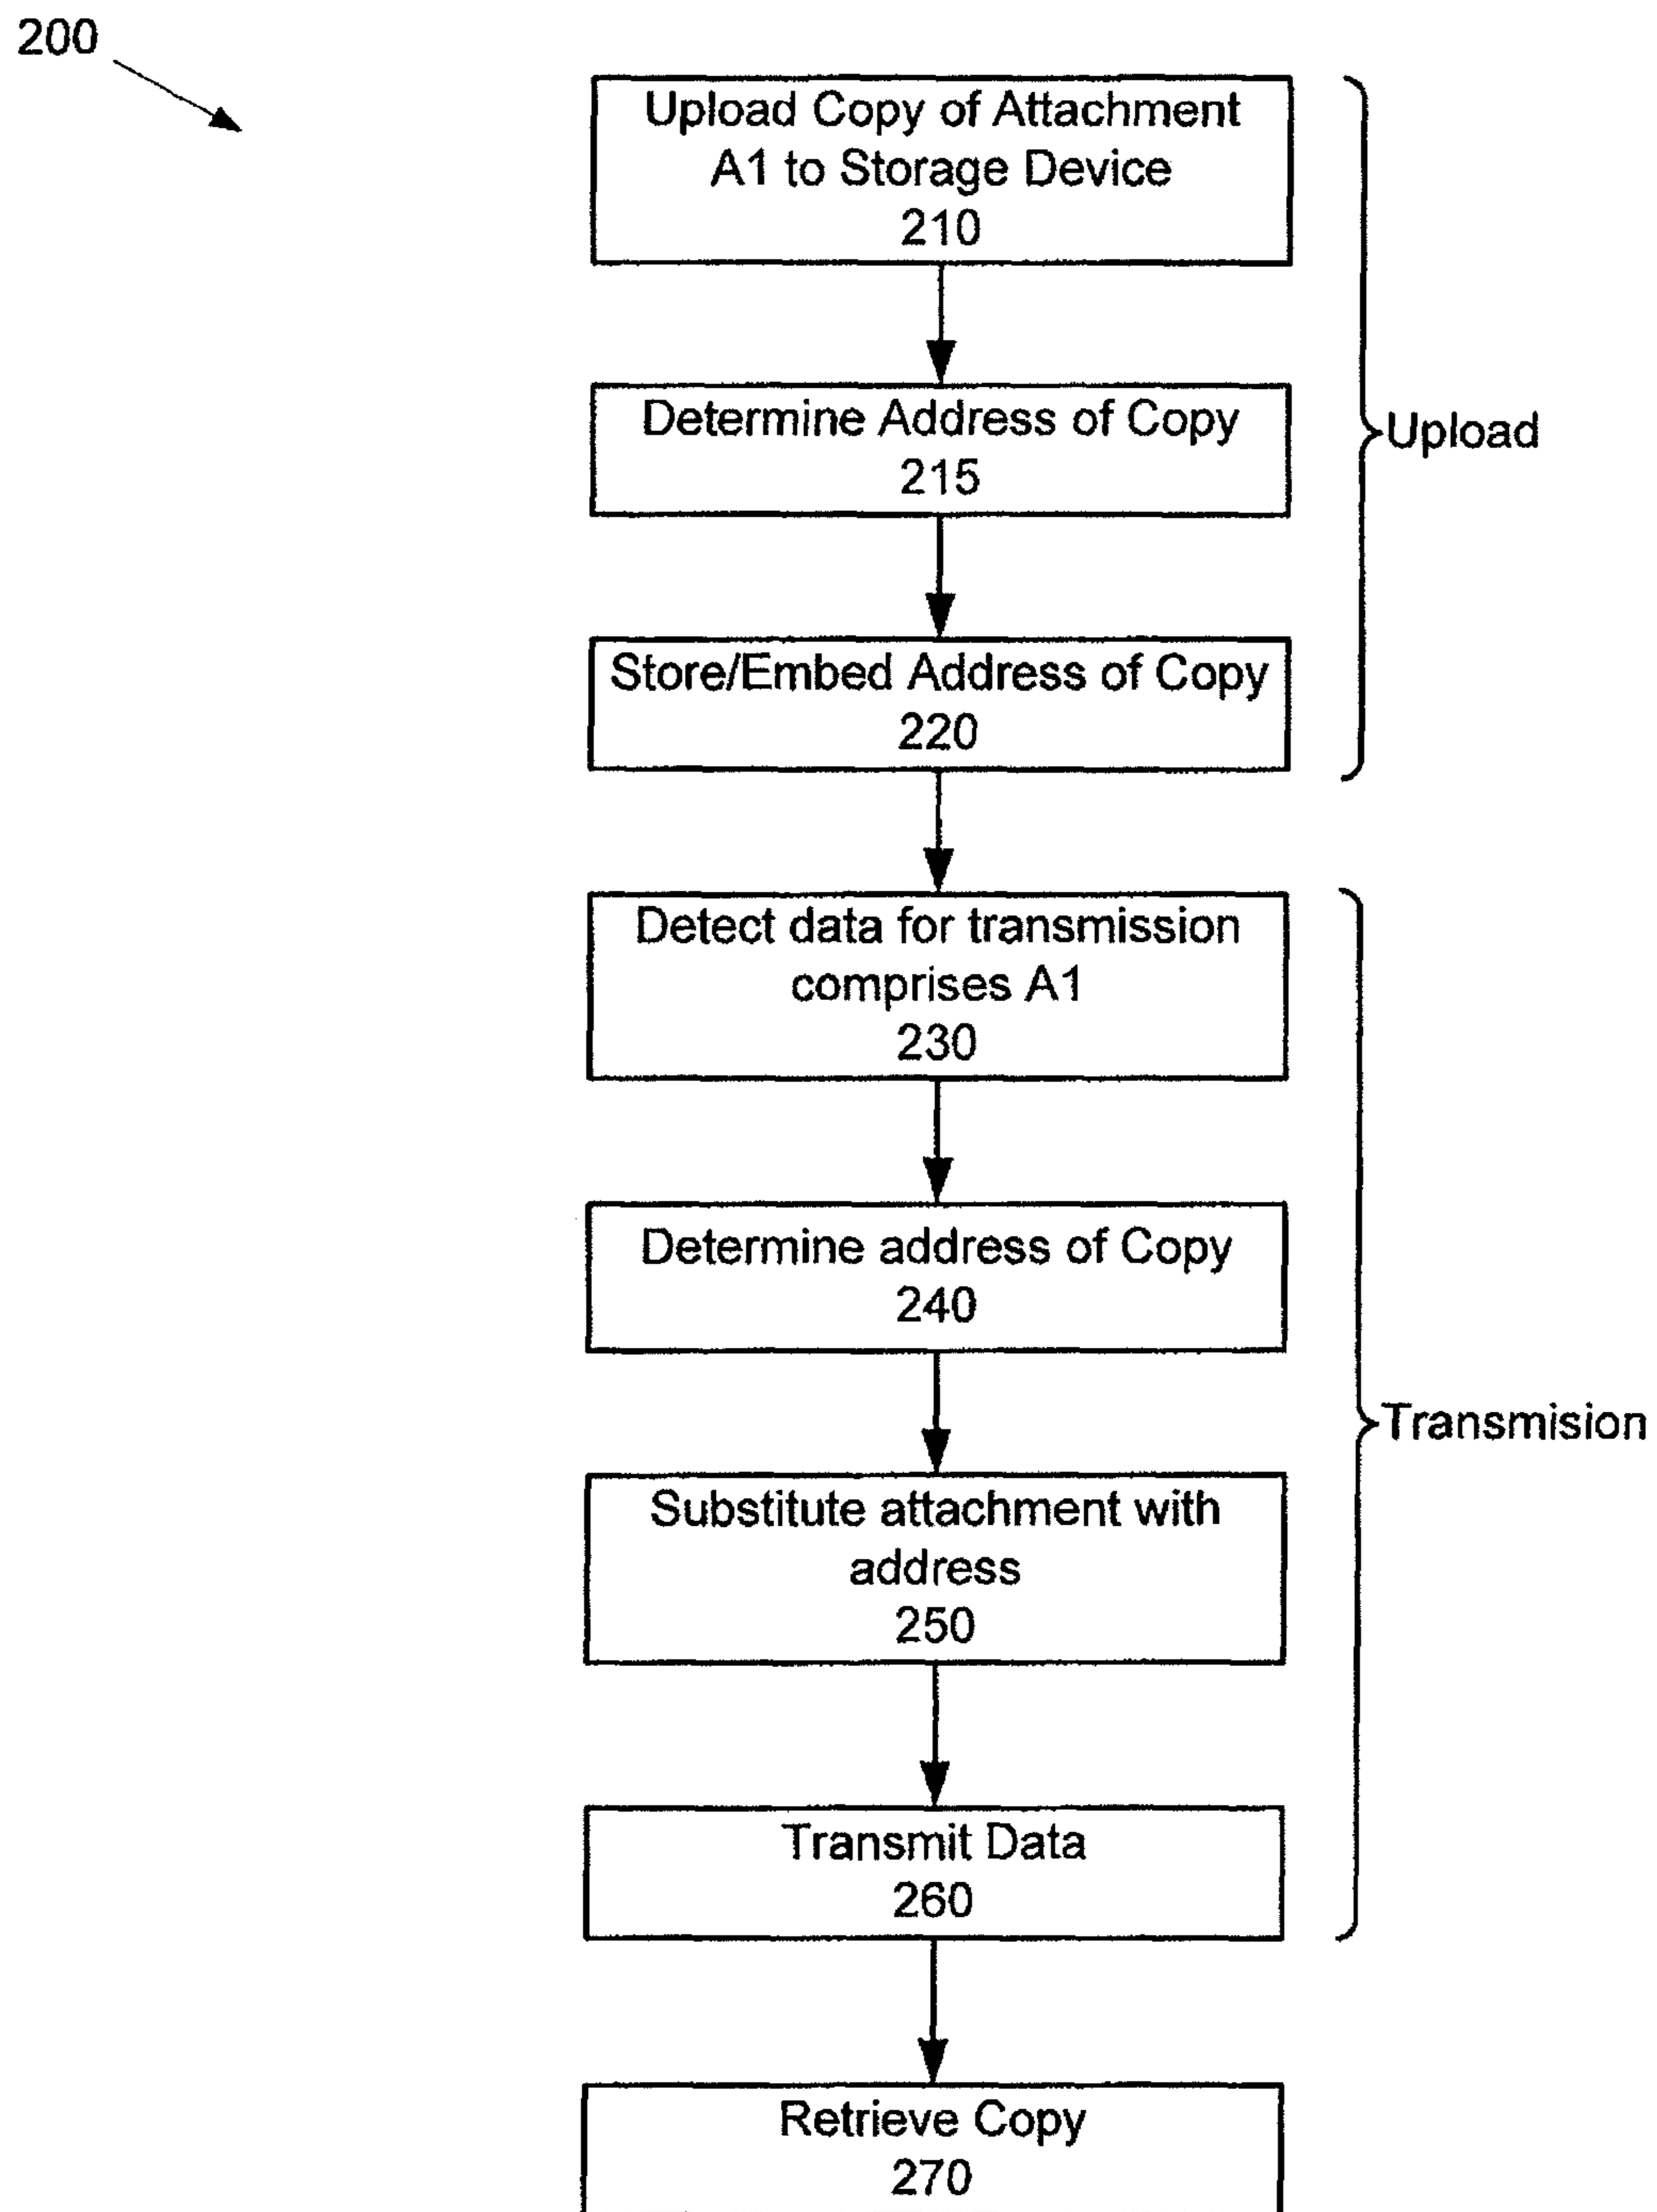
200

Upload Copy of Attachment A1 to Storage Device
210

Determine Address of Copy
215

Store/Embed Address of Copy
220

Upload

Detect data for transmission comprises A1
230

Determine address of Copy
240

Substitute attachment with address
250

Transmit Data
260

Transmision

Retrieve Copy
270